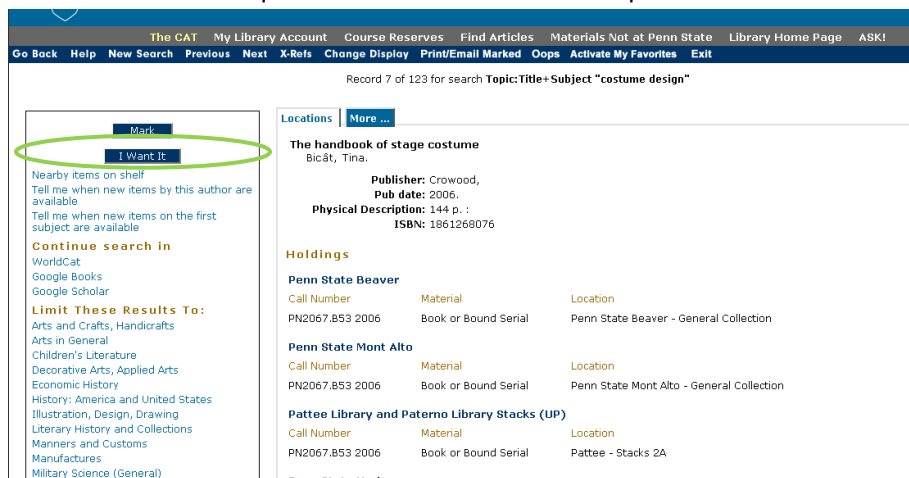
The CAT | My Library Account | Course Reserves | Find Articles | Materials Not at Penn State | Library Home Page | ASK!

Go Back | Help | New Search | Previous | Next | X-Refs | Change Display | Print/Email Marked | Oops | Activate My Favorites | Exit

Record 7 of 123 for search **Topic:Title+Subject "costume design"**

Mark

I Want It

Nearby items on shelf

Tell me when new items by this author are available

Tell me when new items on the first subject are available

**Continue search in**

WorldCat

Google Books

Google Scholar

**Limit These Results To:**

Arts and Crafts, Handicrafts

Arts in General

Children's Literature

Decorative Arts, Applied Arts

Economic History

History: America and United States

Illustration, Design, Drawing

Literary History and Collections

Manners and Customs

Manufactures

Military Science (General)

Locations | More ...

**The handbook of stage costume**

Bicât, Tina.

**Publisher:** Crowood,

**Pub date:** 2006.

**Physical Description:** 144 p. :

**ISBN:** 1861268076

**Holdings**

**Penn State Beaver**

| Call Number | Material | Location |
|---|---|---|
| PN2067.B53 2006 | Book or Bound Serial | Penn State Beaver - General Collection |

**Penn State Mont Alto**

| Call Number | Material | Location |
|---|---|---|
| PN2067.B53 2006 | Book or Bound Serial | Penn State Mont Alto - General Collection |

**Pattee Library and Paterno Library Stacks (UP)**

| Call Number | Material | Location |
|---|---|---|
| PN2067.B53 2006 | Book or Bound Serial | Pattee - Stacks 2A |